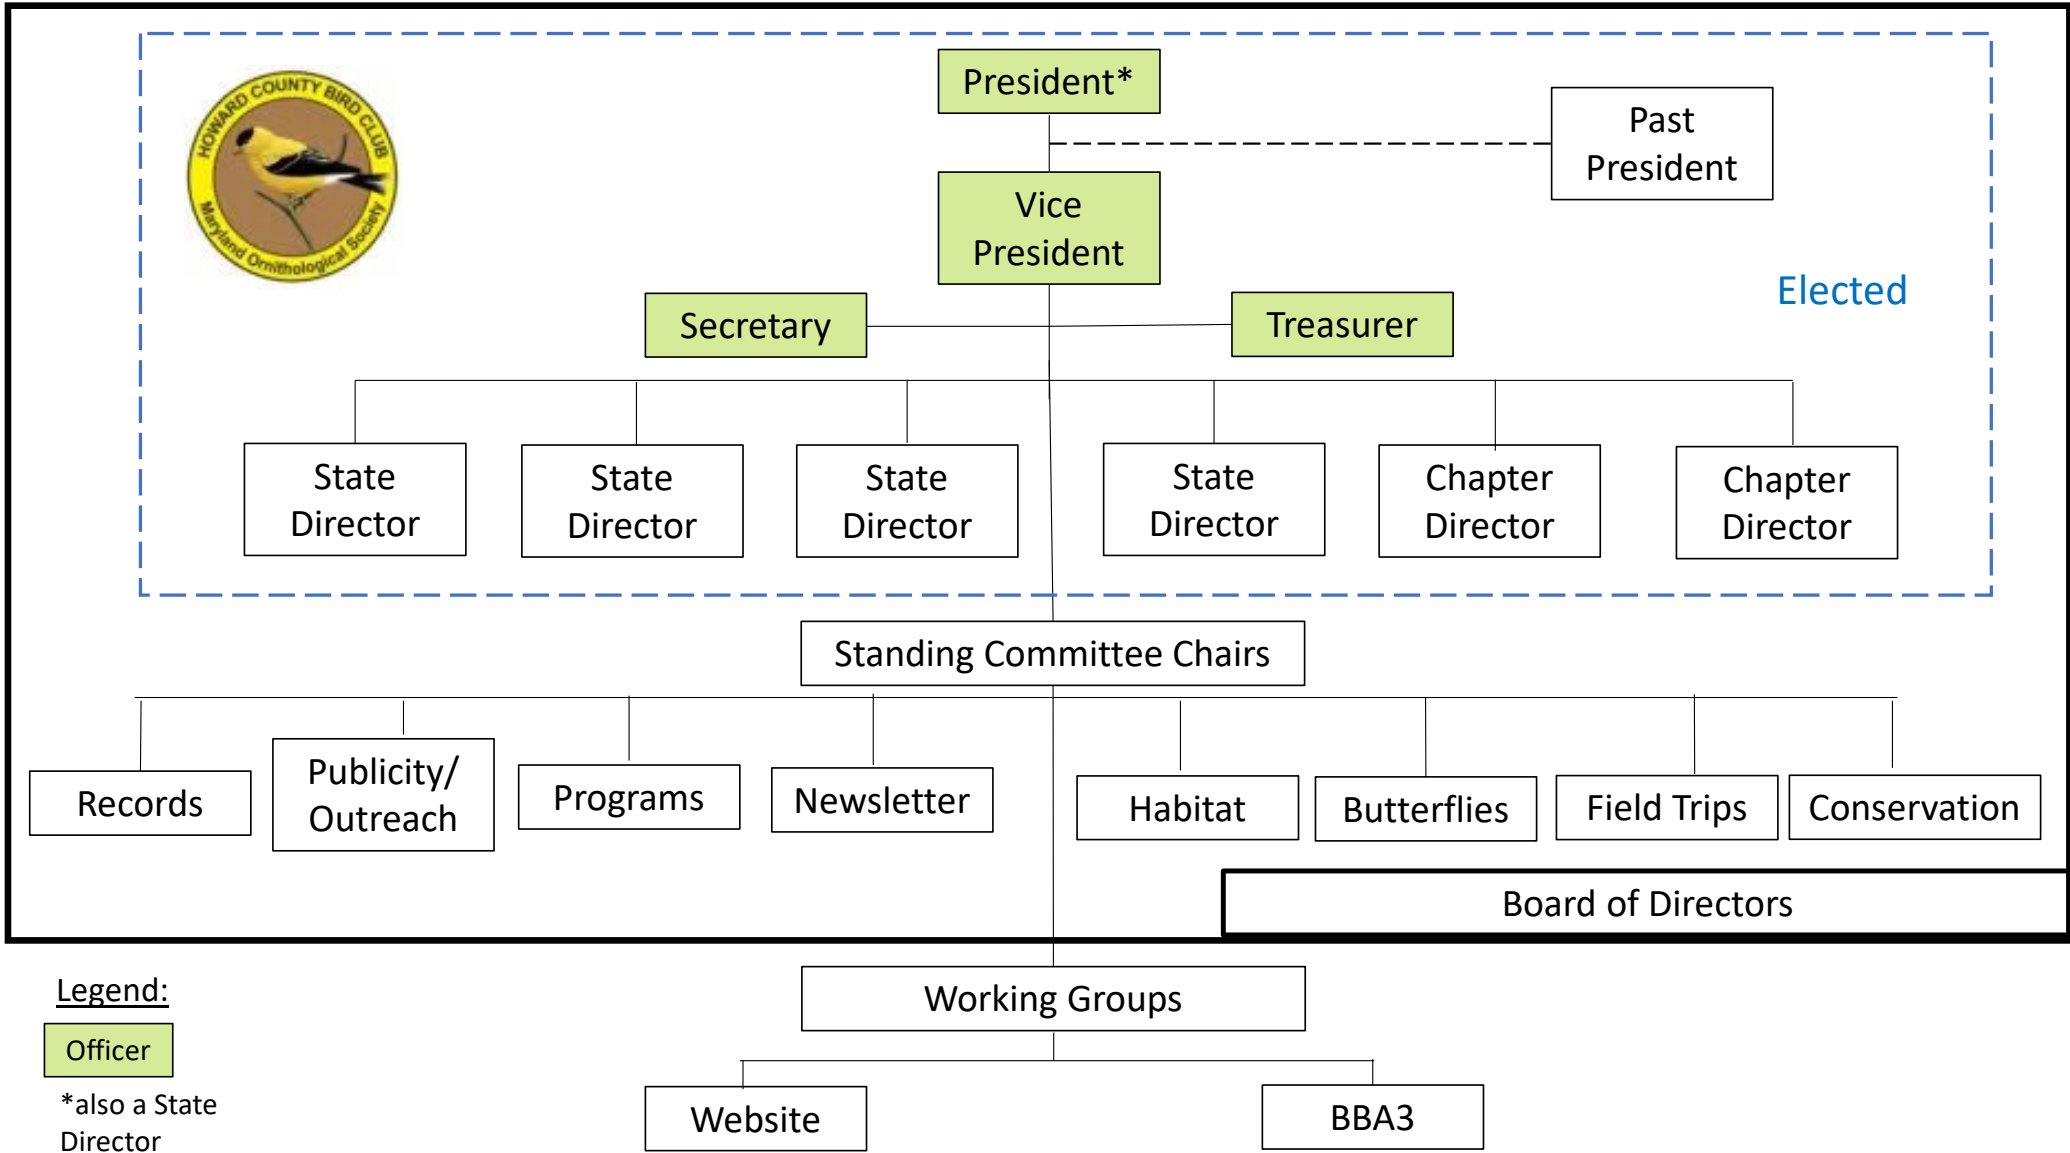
HOWARD COUNTY BIRD CLUB
Maryland Ornithological Society

President*

Past President

Vice President

Elected

Secretary

Treasurer

State Director

State Director

State Director

State Director

Chapter Director

Chapter Director

Standing Committee Chairs

Records

Publicity/ Outreach

Programs

Newsletter

Habitat

Butterflies

Field Trips

Conservation

Board of Directors

Legend:

Officer

*also a State Director

Working Groups

Website

BBA3